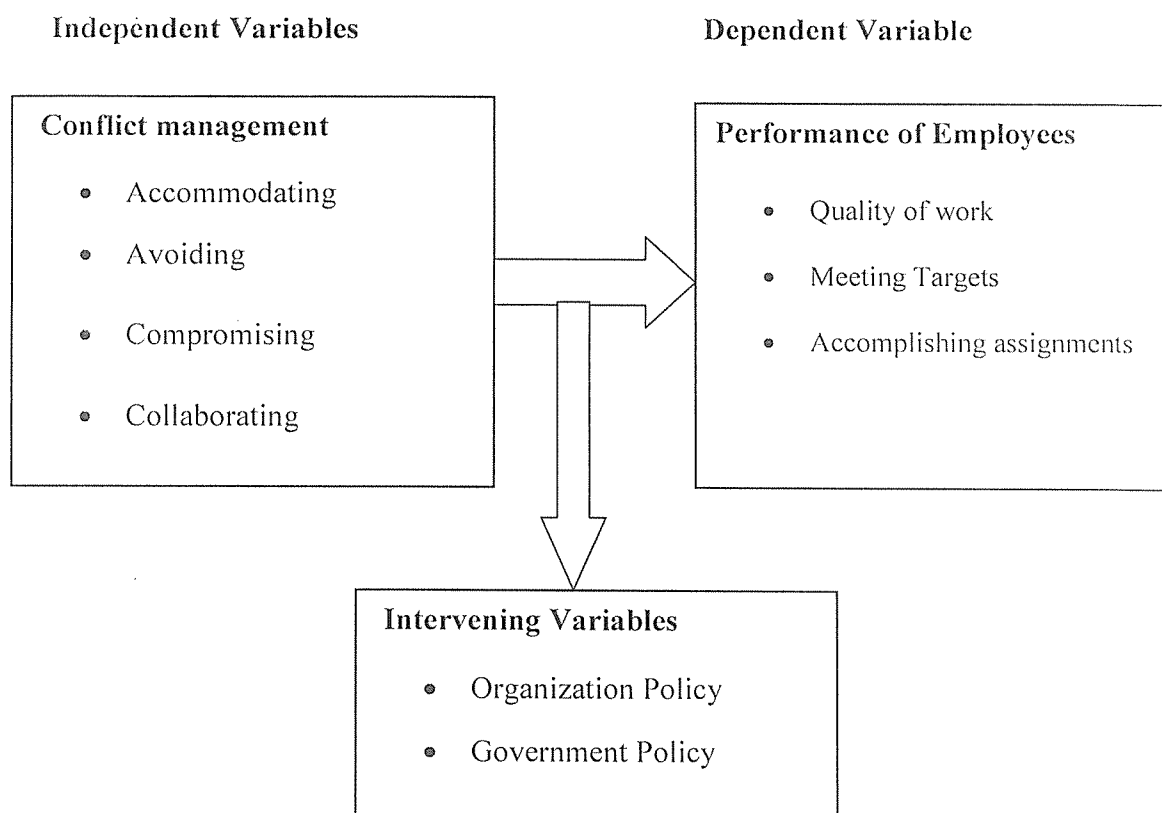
Independent Variables

Dependent Variable

Conflict management

- Accommodating
- Avoiding
- Compromising
- Collaborating

Performance of Employees

- Quality of work
- Meeting Targets
- Accomplishing assignments

Intervening Variables

- Organization Policy
- Government Policy